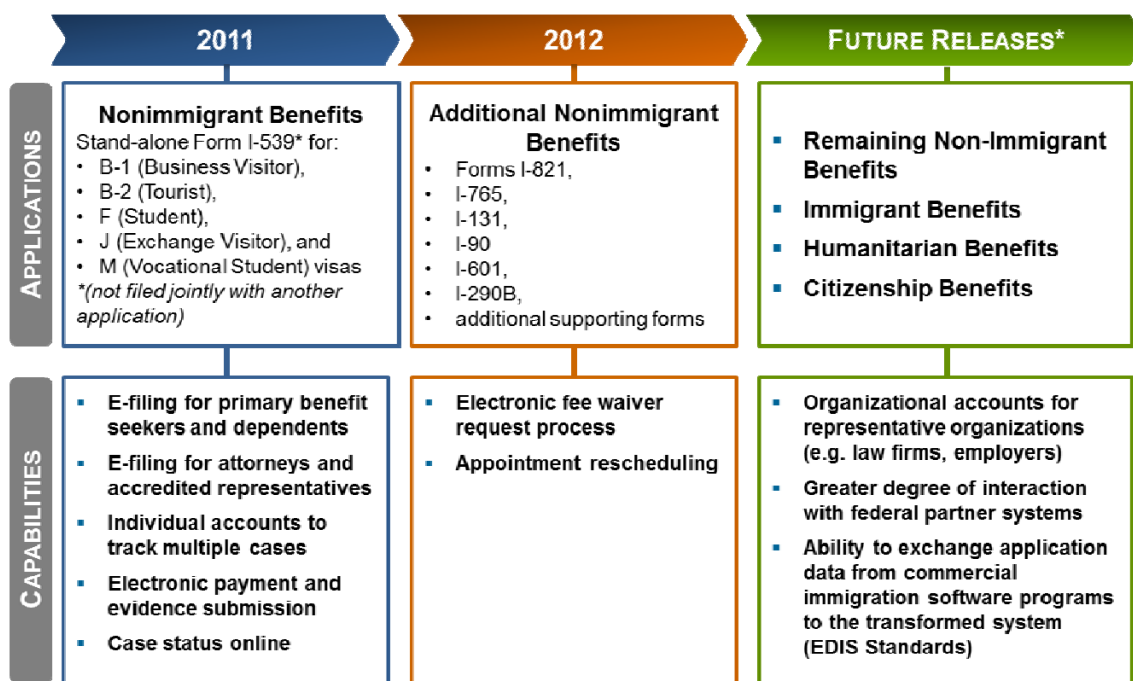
2011

2012

FUTURE RELEASES*

APPLICATIONS

Nonimmigrant Benefits
Stand-alone Form I-539* for:
• B-1 (Business Visitor),
• B-2 (Tourist),
• F (Student),
• J (Exchange Visitor), and
• M (Vocational Student) visas
*(not filed jointly with another application)

Additional Nonimmigrant Benefits
• Forms I-821,
• I-765,
• I-131,
• I-90
• I-601,
• I-290B,
• additional supporting forms

▪ Remaining Non-Immigrant Benefits
▪ Immigrant Benefits
▪ Humanitarian Benefits
▪ Citizenship Benefits

CAPABILITIES

▪ E-filing for primary benefit seekers and dependents
▪ E-filing for attorneys and accredited representatives
▪ Individual accounts to track multiple cases
▪ Electronic payment and evidence submission
▪ Case status online

▪ Electronic fee waiver request process
▪ Appointment rescheduling

▪ Organizational accounts for representative organizations (e.g. law firms, employers)
▪ Greater degree of interaction with federal partner systems
▪ Ability to exchange application data from commercial immigration software programs to the transformed system (EDIS Standards)